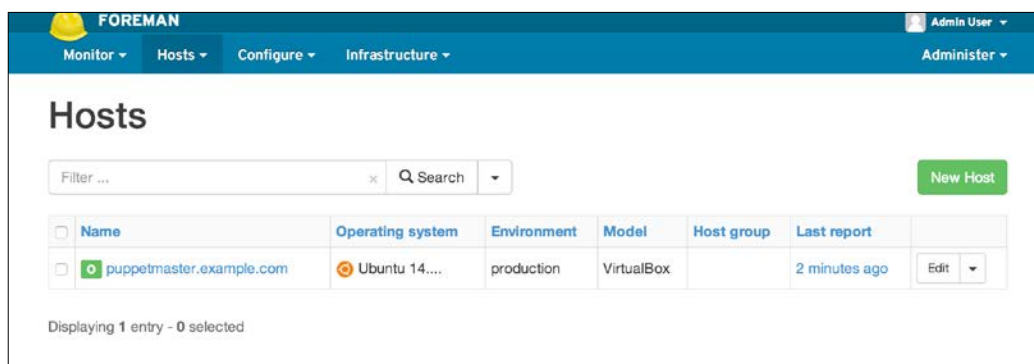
FOREMAN

Admin User

Monitor Hosts Configure Infrastructure

Administer

Hosts

Filter ...

Search

New Host

| | Name | Operating system | Environment | Model | Host group | Last report | |
|---|---|---|---|---|---|---|---|
| | O puppetmaster.example.com | Ubuntu 14.... | production | VirtualBox | | 2 minutes ago | Edit |

Displaying 1 entry - 0 selected